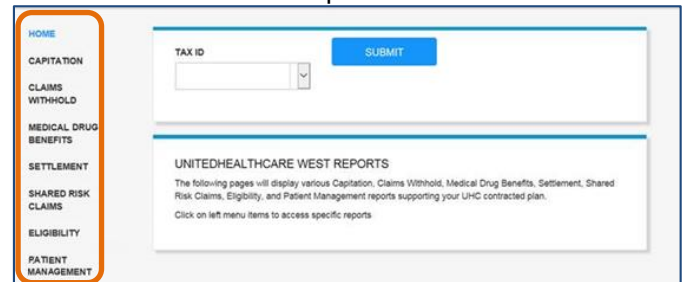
HOME

CAPITATION

CLAIMS WITHHOLD

MEDICAL DRUG BENEFITS

SETTLEMENT

SHARED RISK CLAIMS

ELIGIBILITY

PATIENT MANAGEMENT

TAX ID

SUBMIT

UNITEDHEALTHCARE WEST REPORTS

The following pages will display various Capitation, Claims Withhold, Medical Drug Benefits, Settlement, Shared Risk Claims, Eligibility, and Patient Management reports supporting your UHC contracted plan.

Click on left menu items to access specific reports